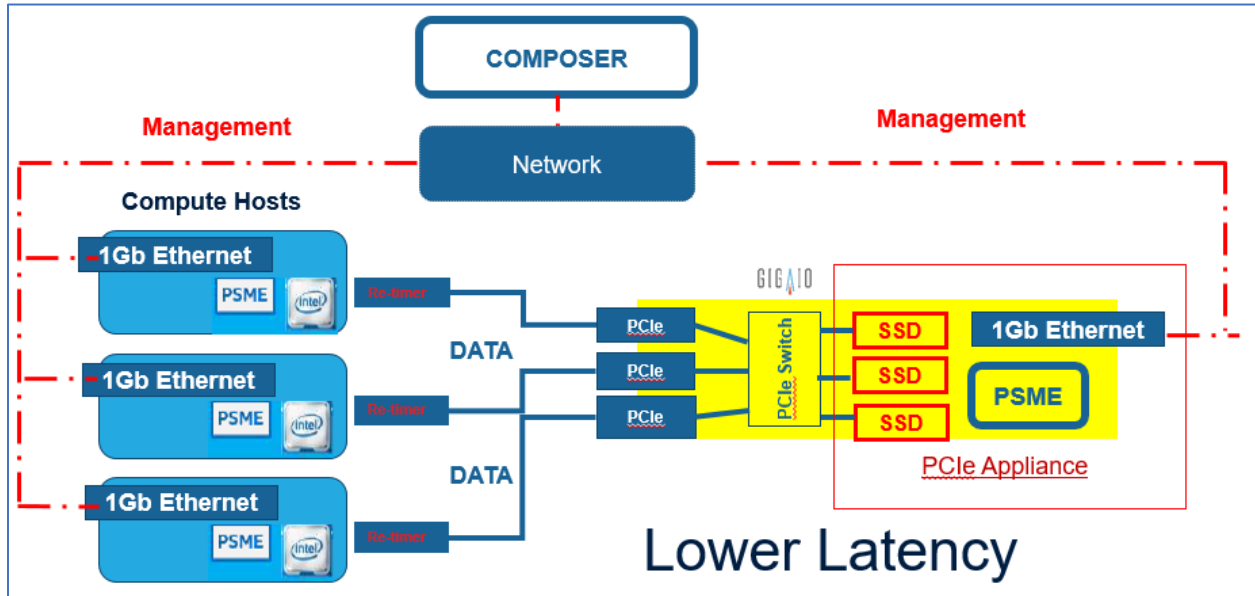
COMPOSER

Management

Management

Network

Compute Hosts

1Gb Ethernet

PSME

intel

Re-timer

GIGAIO

PCIe

PCIe Switch

SSD

1Gb Ethernet

DATA

1Gb Ethernet

PSME

intel

Re-timer

PCIe

SSD

PSME

PCIe

SSD

DATA

PCIe Appliance

1Gb Ethernet

PSME

intel

Re-timer

Lower Latency